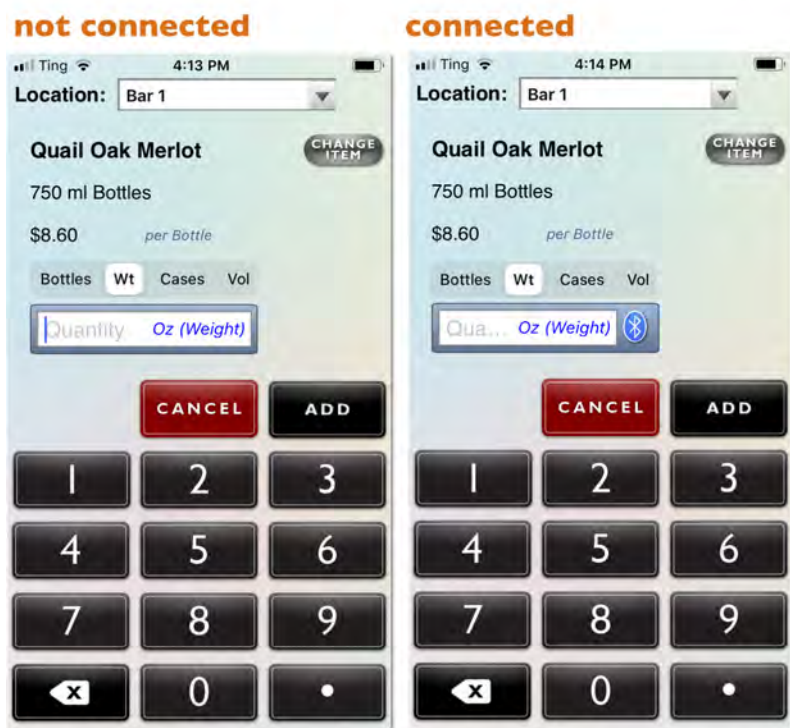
not connected

Ting 4:13 PM

Location: Bar 1

Quail Oak Merlot

CHANGE ITEM

750 ml Bottles

$8.60 per Bottle

Bottles Wt Cases Vol

Quantity Oz (Weight)

CANCEL ADD

1 2 3
4 5 6
7 8 9
0 •

connected

Ting 4:14 PM

Location: Bar 1

Quail Oak Merlot

CHANGE ITEM

750 ml Bottles

$8.60 per Bottle

Bottles Wt Cases Vol

Qua... Oz (Weight)

CANCEL ADD

1 2 3
4 5 6
7 8 9
0 •